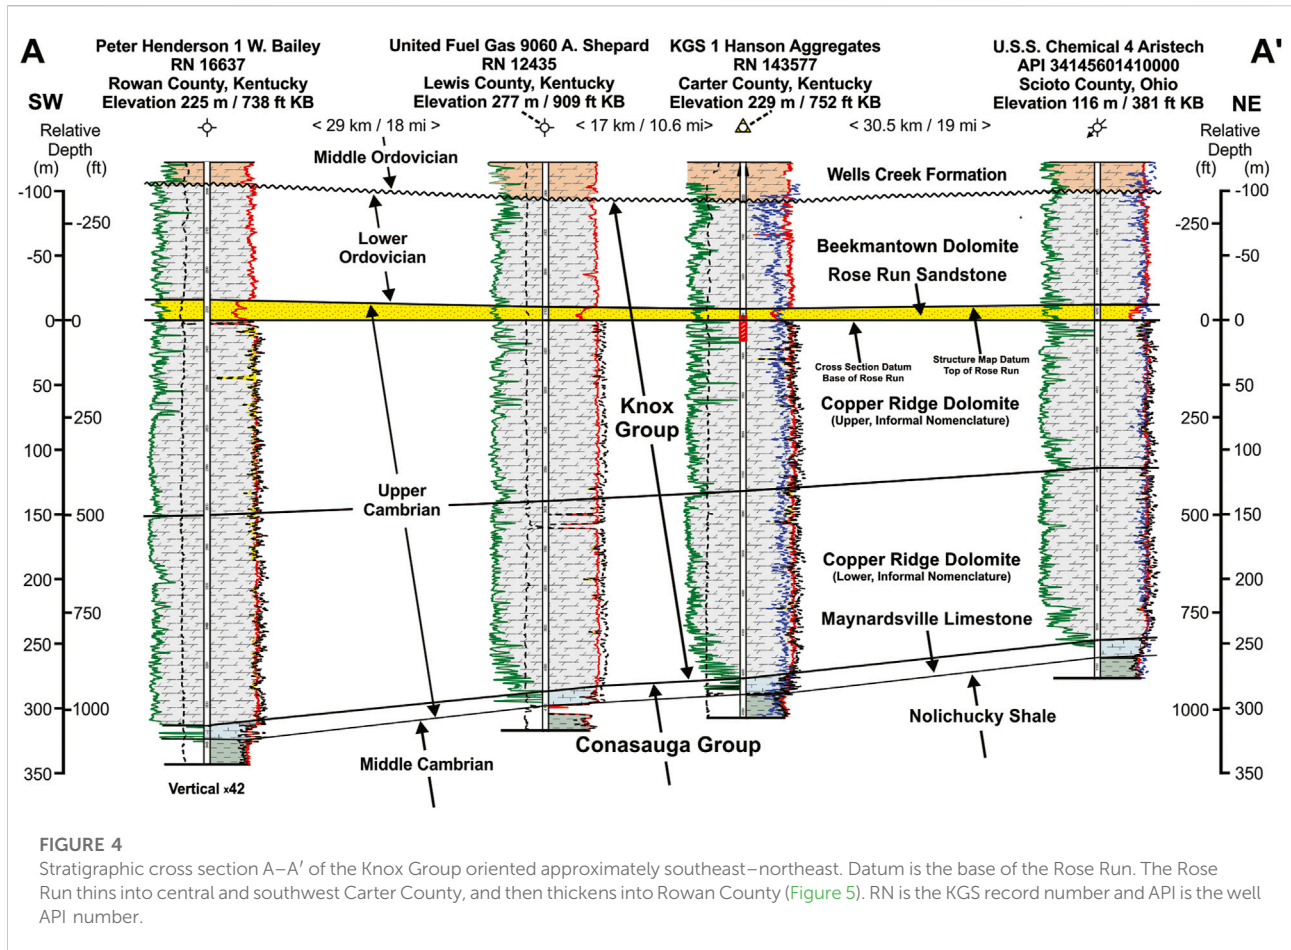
A

SW

Peter Henderson 1 W. Bailey
RN 16637
Rowan County, Kentucky
Elevation 225 m / 738 ft KB

United Fuel Gas 9060 A. Shepard
RN 12435
Lewis County, Kentucky
Elevation 277 m / 909 ft KB

KGS 1 Hanson Aggregates
RN 143577
Carter County, Kentucky
Elevation 229 m / 752 ft KB

U.S.S. Chemical 4 Aristech
API 34145601410000
Scioto County, Ohio
Elevation 116 m / 381 ft KB

A'

NE

< 29 km / 18 mi >

< 17 km / 10.6 mi>

< 30.5 km / 19 mi >

Relative Depth
(m) (ft)

Relative Depth
(ft) (m)

Middle Ordovician

Wells Creek Formation

Lower Ordovician

Beekmantown Dolomite

Rose Run Sandstone

Cross Section Datum
Base of Rose Run

Structure Map Datum
Top of Rose Run

Knox Group

Copper Ridge Dolomite
(Upper, Informal Nomenclature)

Upper Cambrian

Copper Ridge Dolomite
(Lower, Informal Nomenclature)

Maynardsville Limestone

Nolichucky Shale

Conasauga Group

Middle Cambrian

Vertical x42

-100 -250 -50 0 0 50 250 100 150 500 200 750 250 300 1000 350

-100 -250 -50 0 0 50 250 100 500 150 200 750 250 1000 300 350

FIGURE 4
Stratigraphic cross section A–A′ of the Knox Group oriented approximately southeast–northeast. Datum is the base of the Rose Run. The Rose Run thins into central and southwest Carter County, and then thickens into Rowan County (Figure 5). RN is the KGS record number and API is the well API number.